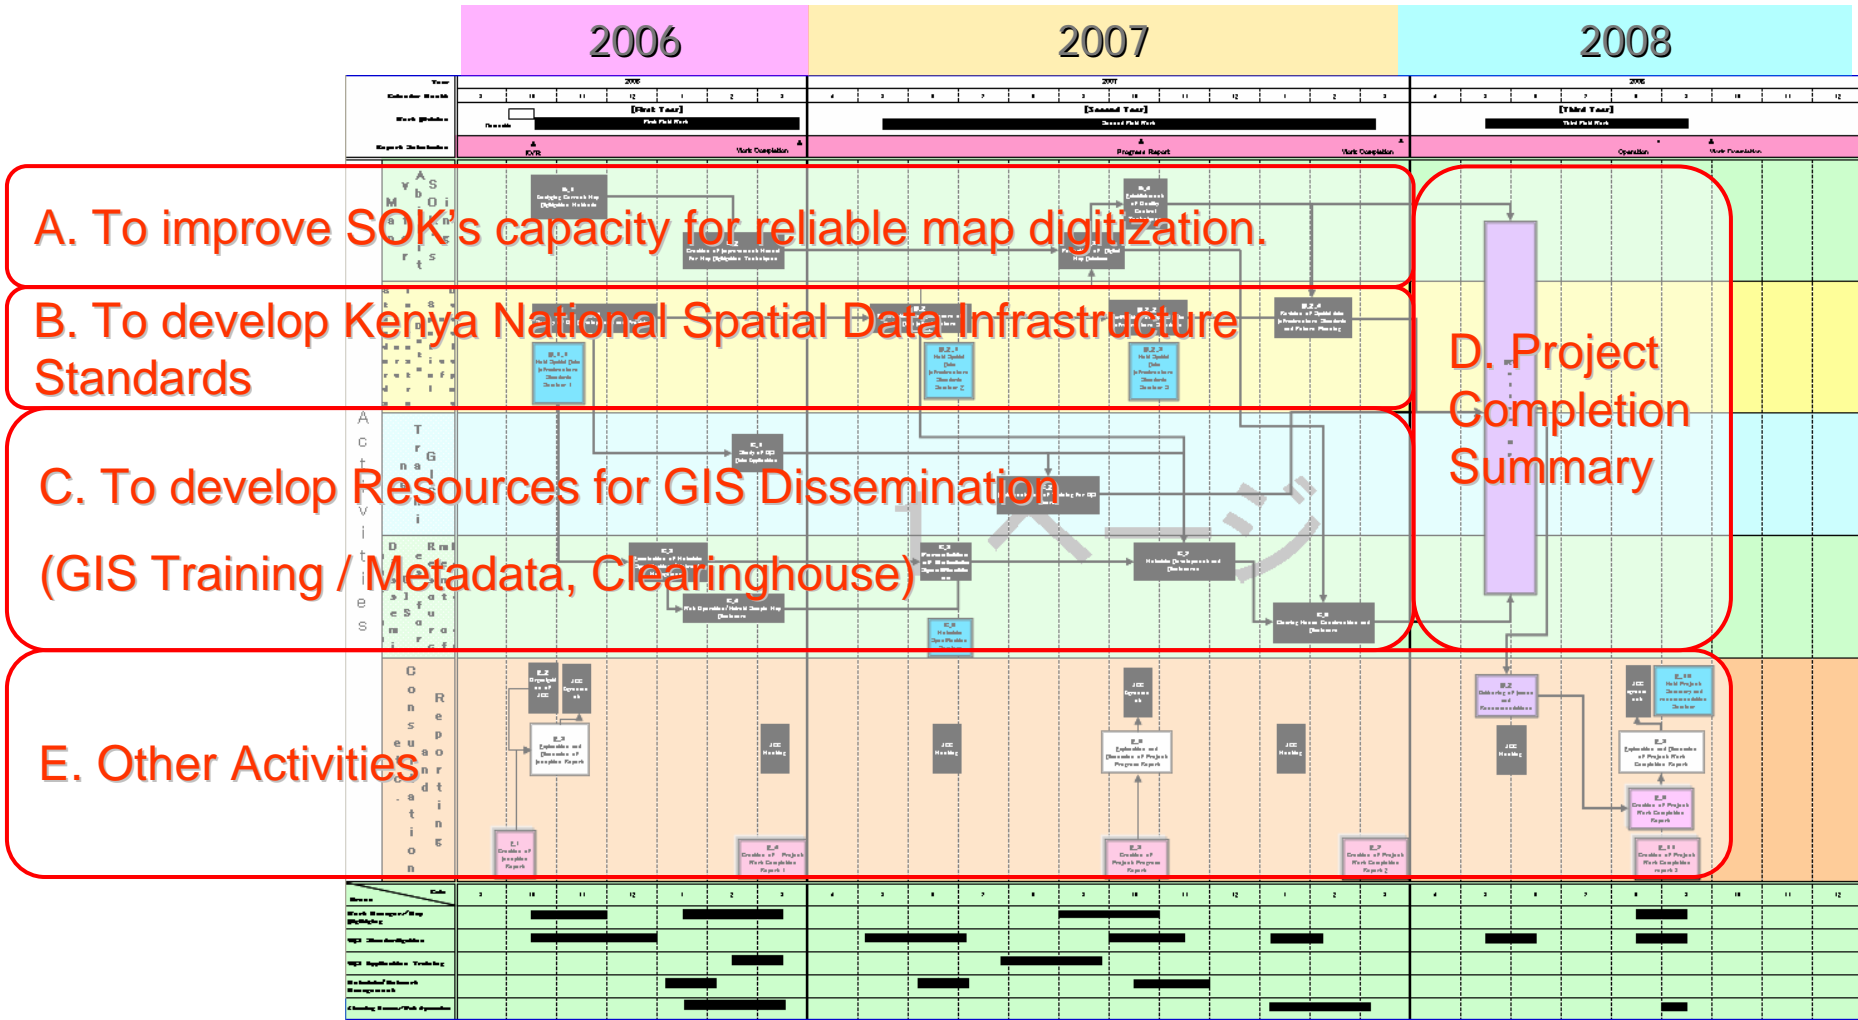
2006

2007

2008

A. To improve SOK's capacity for reliable map digitization.

B. To develop Kenya National Spatial Data Infrastructure Standards

C. To develop Resources for GIS Dissemination

(GIS Training / Metadata, Clearinghouse)

D. Project Completion Summary

E. Other Activities